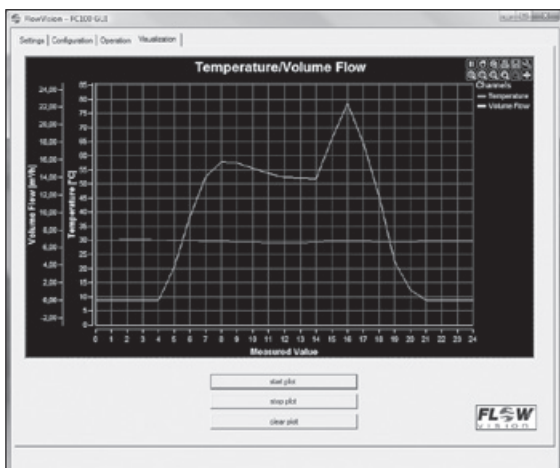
FlowVision - FC100 GUI

Settings | Configuration | Operation | Visualization

Temperature/Volume Flow

Channels
Temperature
Volume Flow

Volume Flow [m³/h]
24,00
22,00
20,00
18,00
16,00
14,00
12,00
10,00
8,00
6,00
4,00
2,00
0,00
-2,00

Temperature [°C]
85
80
75
70
65
60
55
50
45
40
35
30
25
20
15
10
5
0
-5

0 1 2 3 4 5 6 7 8 9 10 11 12 13 14 15 16 17 18 19 20 21 22 23 24
Measured Value

start plot
stop plot
clear plot

FLOW
VISION